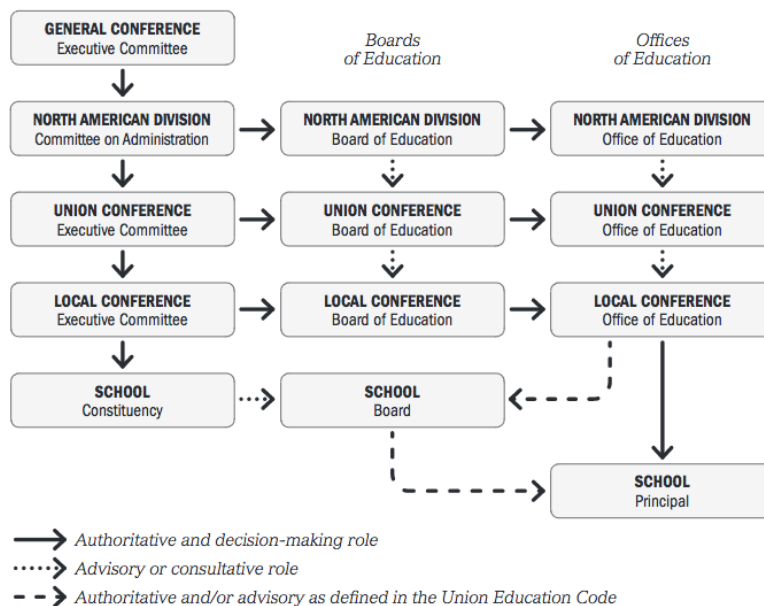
GENERAL CONFERENCE
Executive Committee

Boards of Education

Offices of Education

NORTH AMERICAN DIVISION
Committee on Administration

NORTH AMERICAN DIVISION
Board of Education

NORTH AMERICAN DIVISION
Office of Education

UNION CONFERENCE
Executive Committee

UNION CONFERENCE
Board of Education

UNION CONFERENCE
Office of Education

LOCAL CONFERENCE
Executive Committee

LOCAL CONFERENCE
Board of Education

LOCAL CONFERENCE
Office of Education

SCHOOL
Constituency

SCHOOL
Board

SCHOOL
Principal

Authoritative and decision-making role

Advisory or consultative role

Authoritative and/or advisory as defined in the Union Education Code